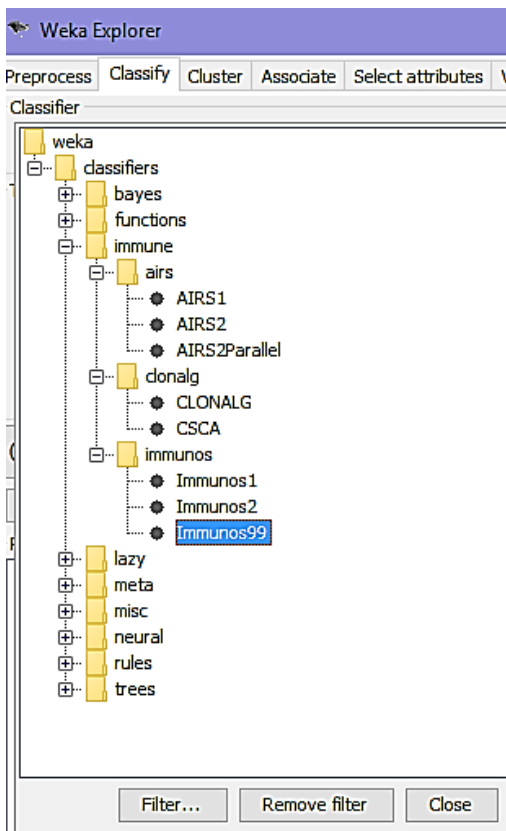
Weka Explorer

Preprocess | Classify | Cluster | Associate | Select attributes

Classifier

weka
classifiers
bayes
functions
immune
airs
AIRS1
AIRS2
AIRS2Parallel
clonalg
CLONALG
CSCA
immunos
Immunos1
Immunos2
Immunos99
lazy
meta
misc
neural
rules
trees

Filter... | Remove filter | Close